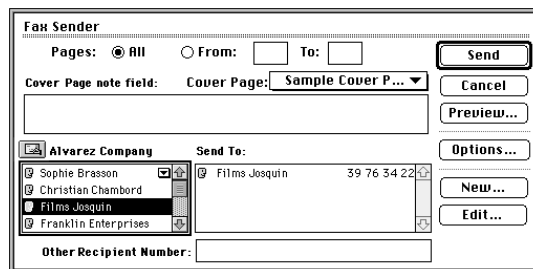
Fax Sender

Pages: All From: To:

Send

Cover Page note field: Cover Page: Sample Cover P...

Cancel

Preview...

Options...

Alvarez Company

Send To:

Sophie Brasson
Christian Chambord
Films Josquin
Franklin Enterprises

Films Josquin 39 76 34 22

New...

Edit...

Other Recipient Number: